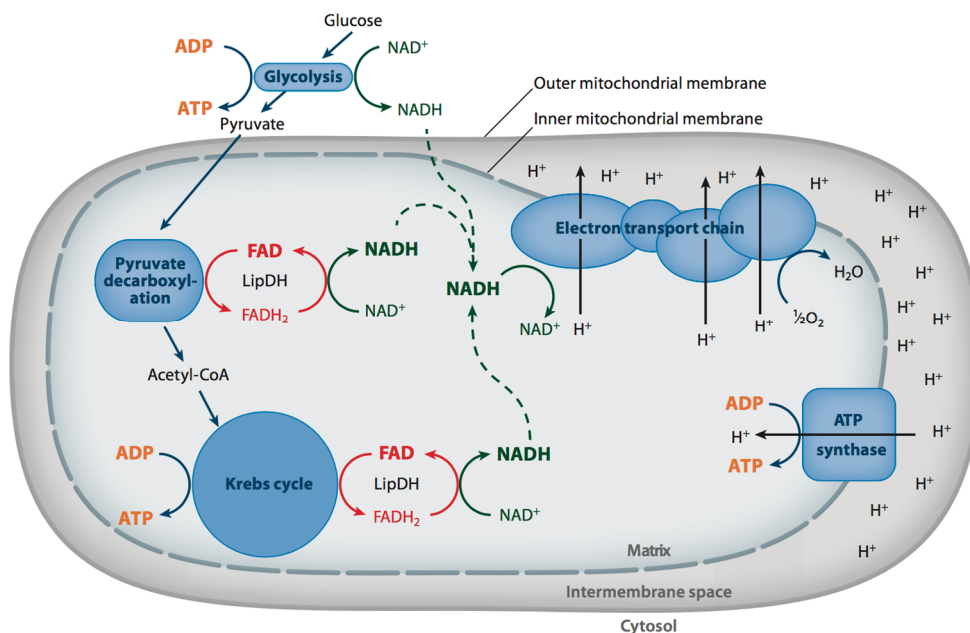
Glucose
ADP
Glycolysis
NAD$^+$
ATP
NADH
Pyruvate
Outer mitochondrial membrane
Inner mitochondrial membrane
H$^+$
H$^+$
H$^+$
H$^+$
H$^+$
H$^+$
H$^+$
Electron transport chain
Pyruvate decarboxylation
FAD
LipDH
FADH$_2$
NADH
NAD$^+$
NADH
NAD$^+$
H$^+$
H$_2$O
H$^+$
H$^+$
H$^+$
H$^+$
H$^+$
½O$_2$
H$^+$
H$^+$
Acetyl-CoA
H$^+$
ADP
ATP synthase
H$^+$
H$^+$
ATP
ADP
FAD
NADH
Krebs cycle
LipDH
H$^+$
ATP
FADH$_2$
NAD$^+$
H$^+$
H$^+$
Matrix
Intermembrane space
Cytosol